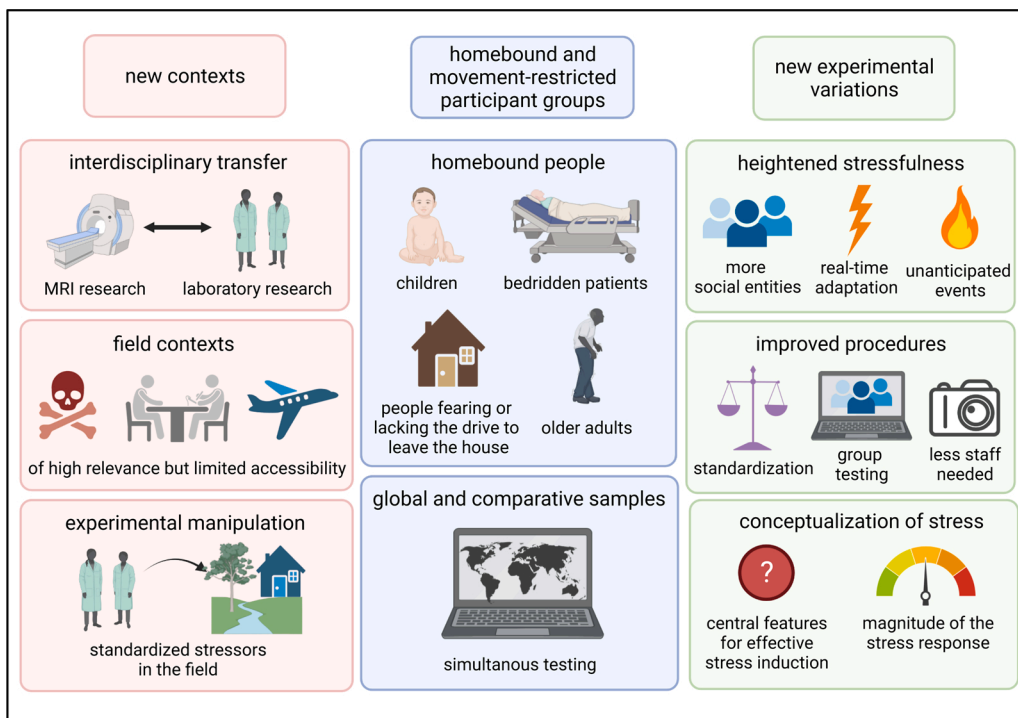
new contexts

interdisciplinary transfer

MRI research

laboratory research

field contexts

of high relevance but limited accessibility

experimental manipulation

standardized stressors in the field

homebound and movement-restricted participant groups

homebound people

children

bedridden patients

people fearing or lacking the drive to leave the house

older adults

global and comparative samples

simultanous testing

new experimental variations

heightened stressfulness

more social entities

real-time adaptation

unanticipated events

improved procedures

standardization

group testing

less staff needed

conceptualization of stress

?

central features for effective stress induction

magnitude of the stress response